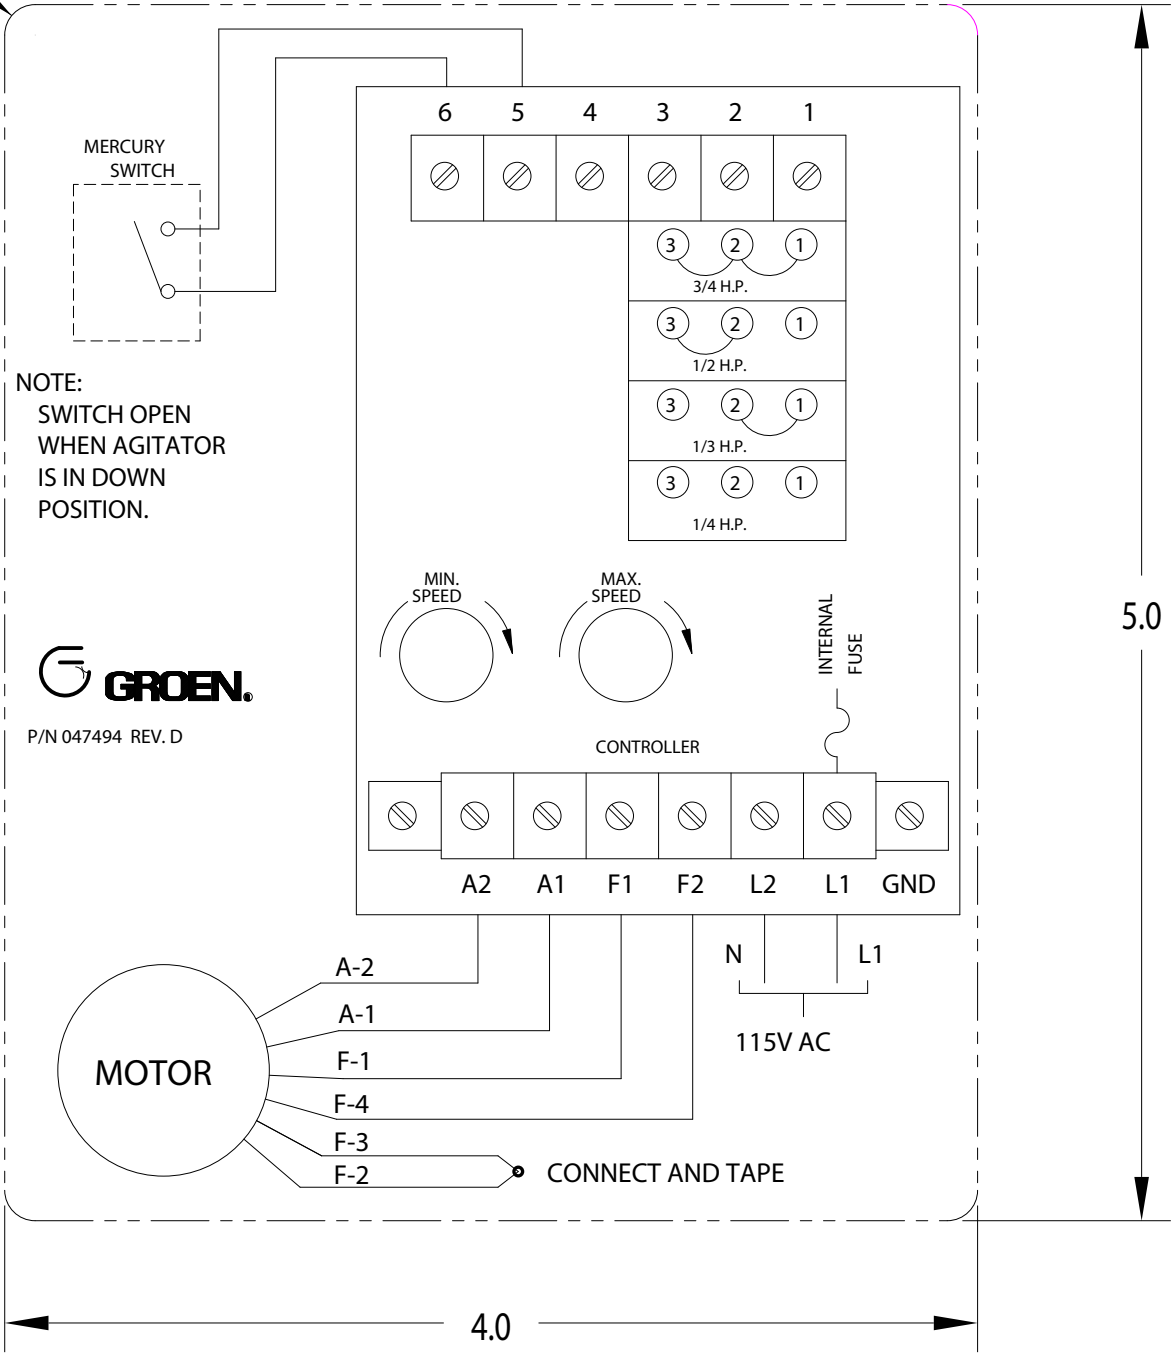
6 5 4 3 2 1

MERCURY SWITCH

3 2 1
3/4 H.P.
3 2 1
1/2 H.P.
3 2 1
1/3 H.P.
3 2 1
1/4 H.P.

NOTE:
SWITCH OPEN WHEN AGITATOR IS IN DOWN POSITION.

MIN. SPEED

MAX. SPEED

INTERNAL FUSE

GROEN.

P/N 047494 REV. D

CONTROLLER

A2 A1 F1 F2 L2 L1 GND

N L1

115V AC

A-2
A-1
F-1
F-4
F-3
F-2

MOTOR

CONNECT AND TAPE

5.0

4.0